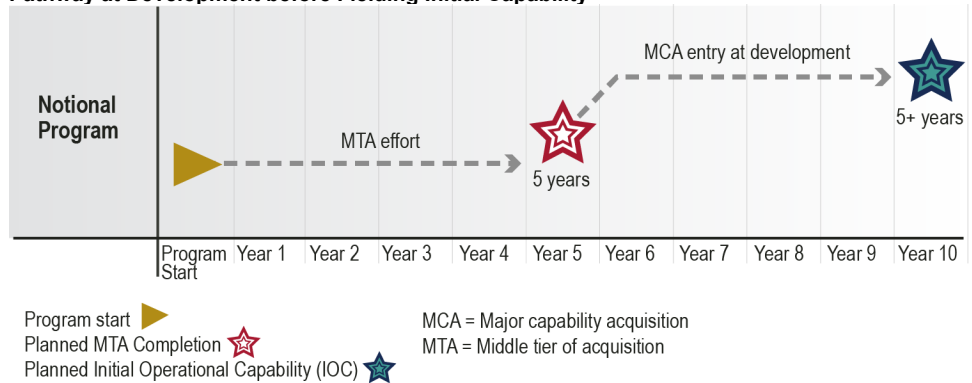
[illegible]

Notional Program

MCA entry at development

MTA effort

5 years

5+ years

| Program Start | Year 1 | Year 2 | Year 3 | Year 4 | Year 5 | Year 6 | Year 7 | Year 8 | Year 9 | Year 10 |
|---|---|---|---|---|---|---|---|---|---|---|

Program start
Planned MTA Completion
Planned Initial Operational Capability (IOC)

MCA = Major capability acquisition
MTA = Middle tier of acquisition